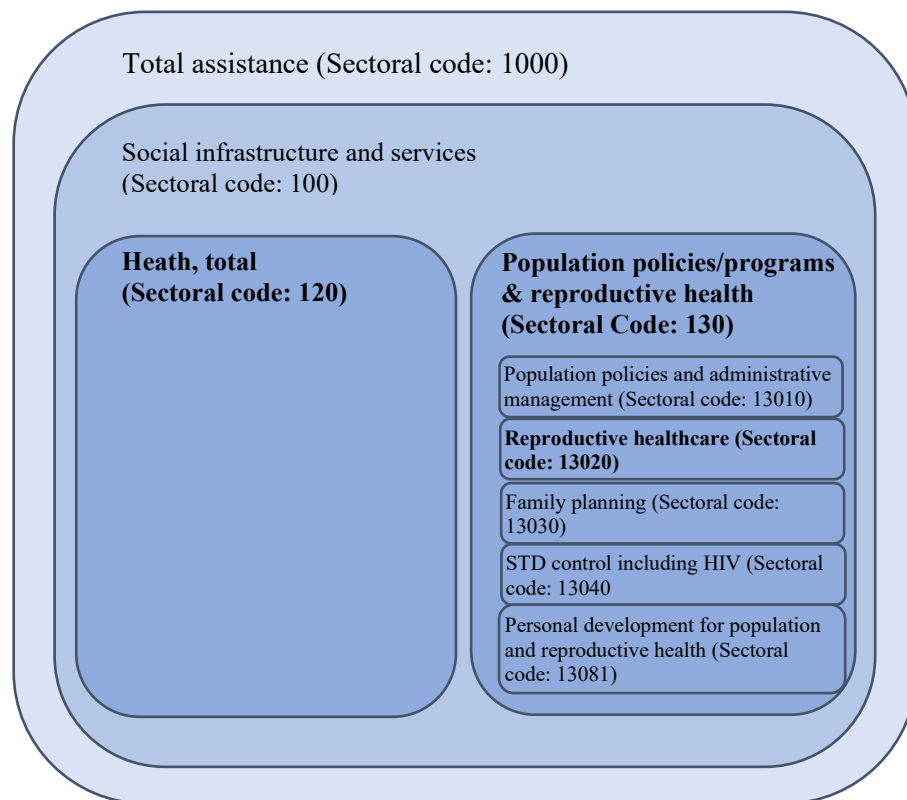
Total assistance (Sectoral code: 1000)

Social infrastructure and services (Sectoral code: 100)

**Heath, total (Sectoral code: 120)**

**Population policies/programs & reproductive health (Sectoral Code: 130)**

Population policies and administrative management (Sectoral code: 13010)

**Reproductive healthcare (Sectoral code: 13020)**

Family planning (Sectoral code: 13030)

STD control including HIV (Sectoral code: 13040

Personal development for population and reproductive health (Sectoral code: 13081)